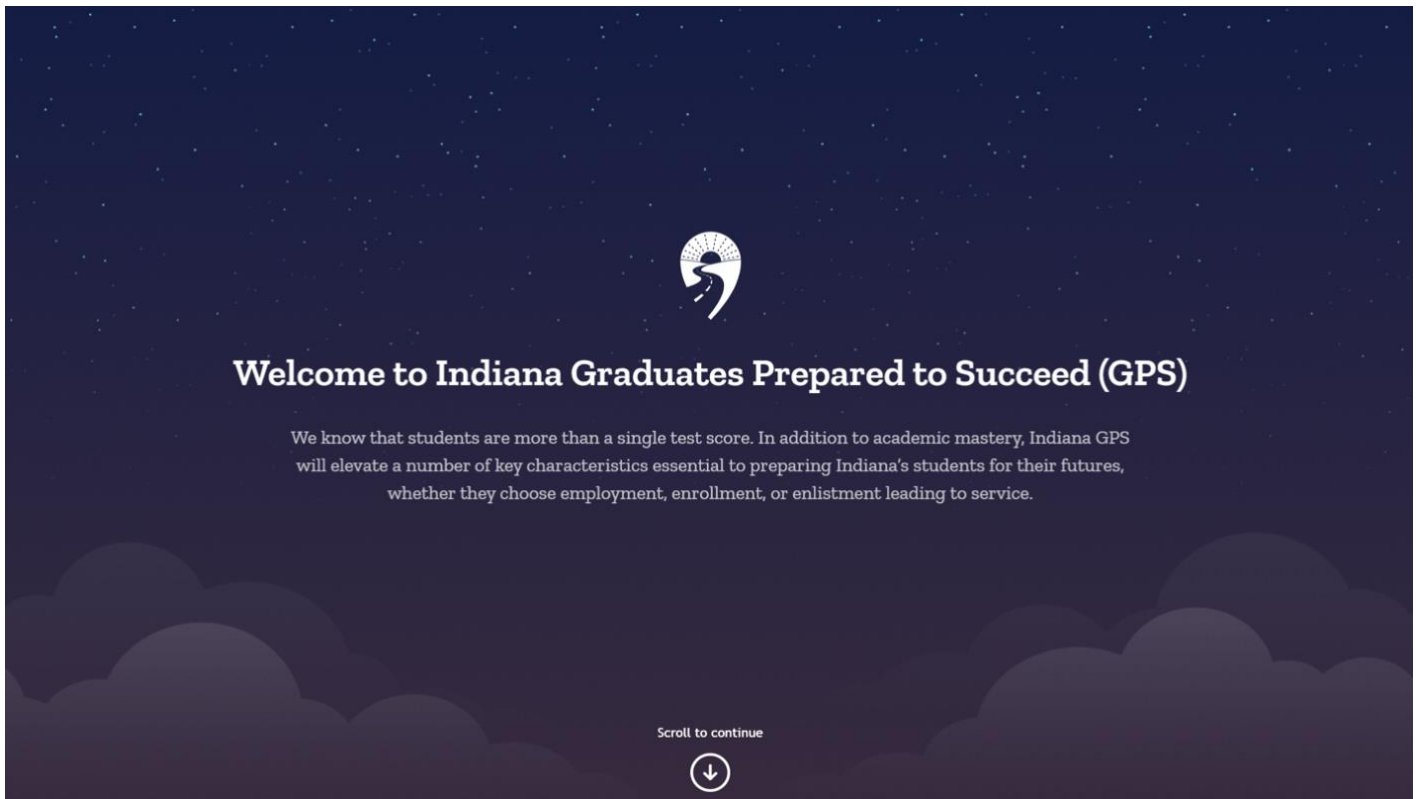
Welcome to Indiana Graduates Prepared to Succeed (GPS)

We know that students are more than a single test score. In addition to academic mastery, Indiana GPS will elevate a number of key characteristics essential to preparing Indiana's students for their futures, whether they choose employment, enrollment, or enlistment leading to service.

Scroll to continue